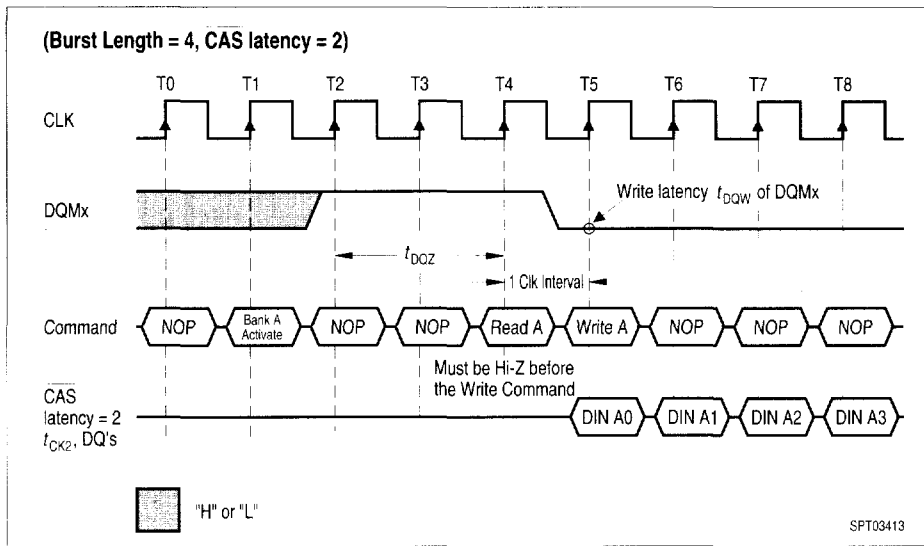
(Burst Length = 4, $\overline{\text{CAS}}$ latency = 2)

T0 T1 T2 T3 T4 T5 T6 T7 T8

CLK

DQMx

Write latency $t_{DQW}$ of DQMx

$t_{DQZ}$

1 Clk Interval

Command

NOP

Bank A Activate

NOP

NOP

Read A

Write A

NOP

NOP

NOP

Must be Hi-Z before the Write Command

$\overline{\text{CAS}}$ latency = 2 $t_{CK2}$, DQ's

DIN A0

DIN A1

DIN A2

DIN A3

"H" or "L"

SPT03413